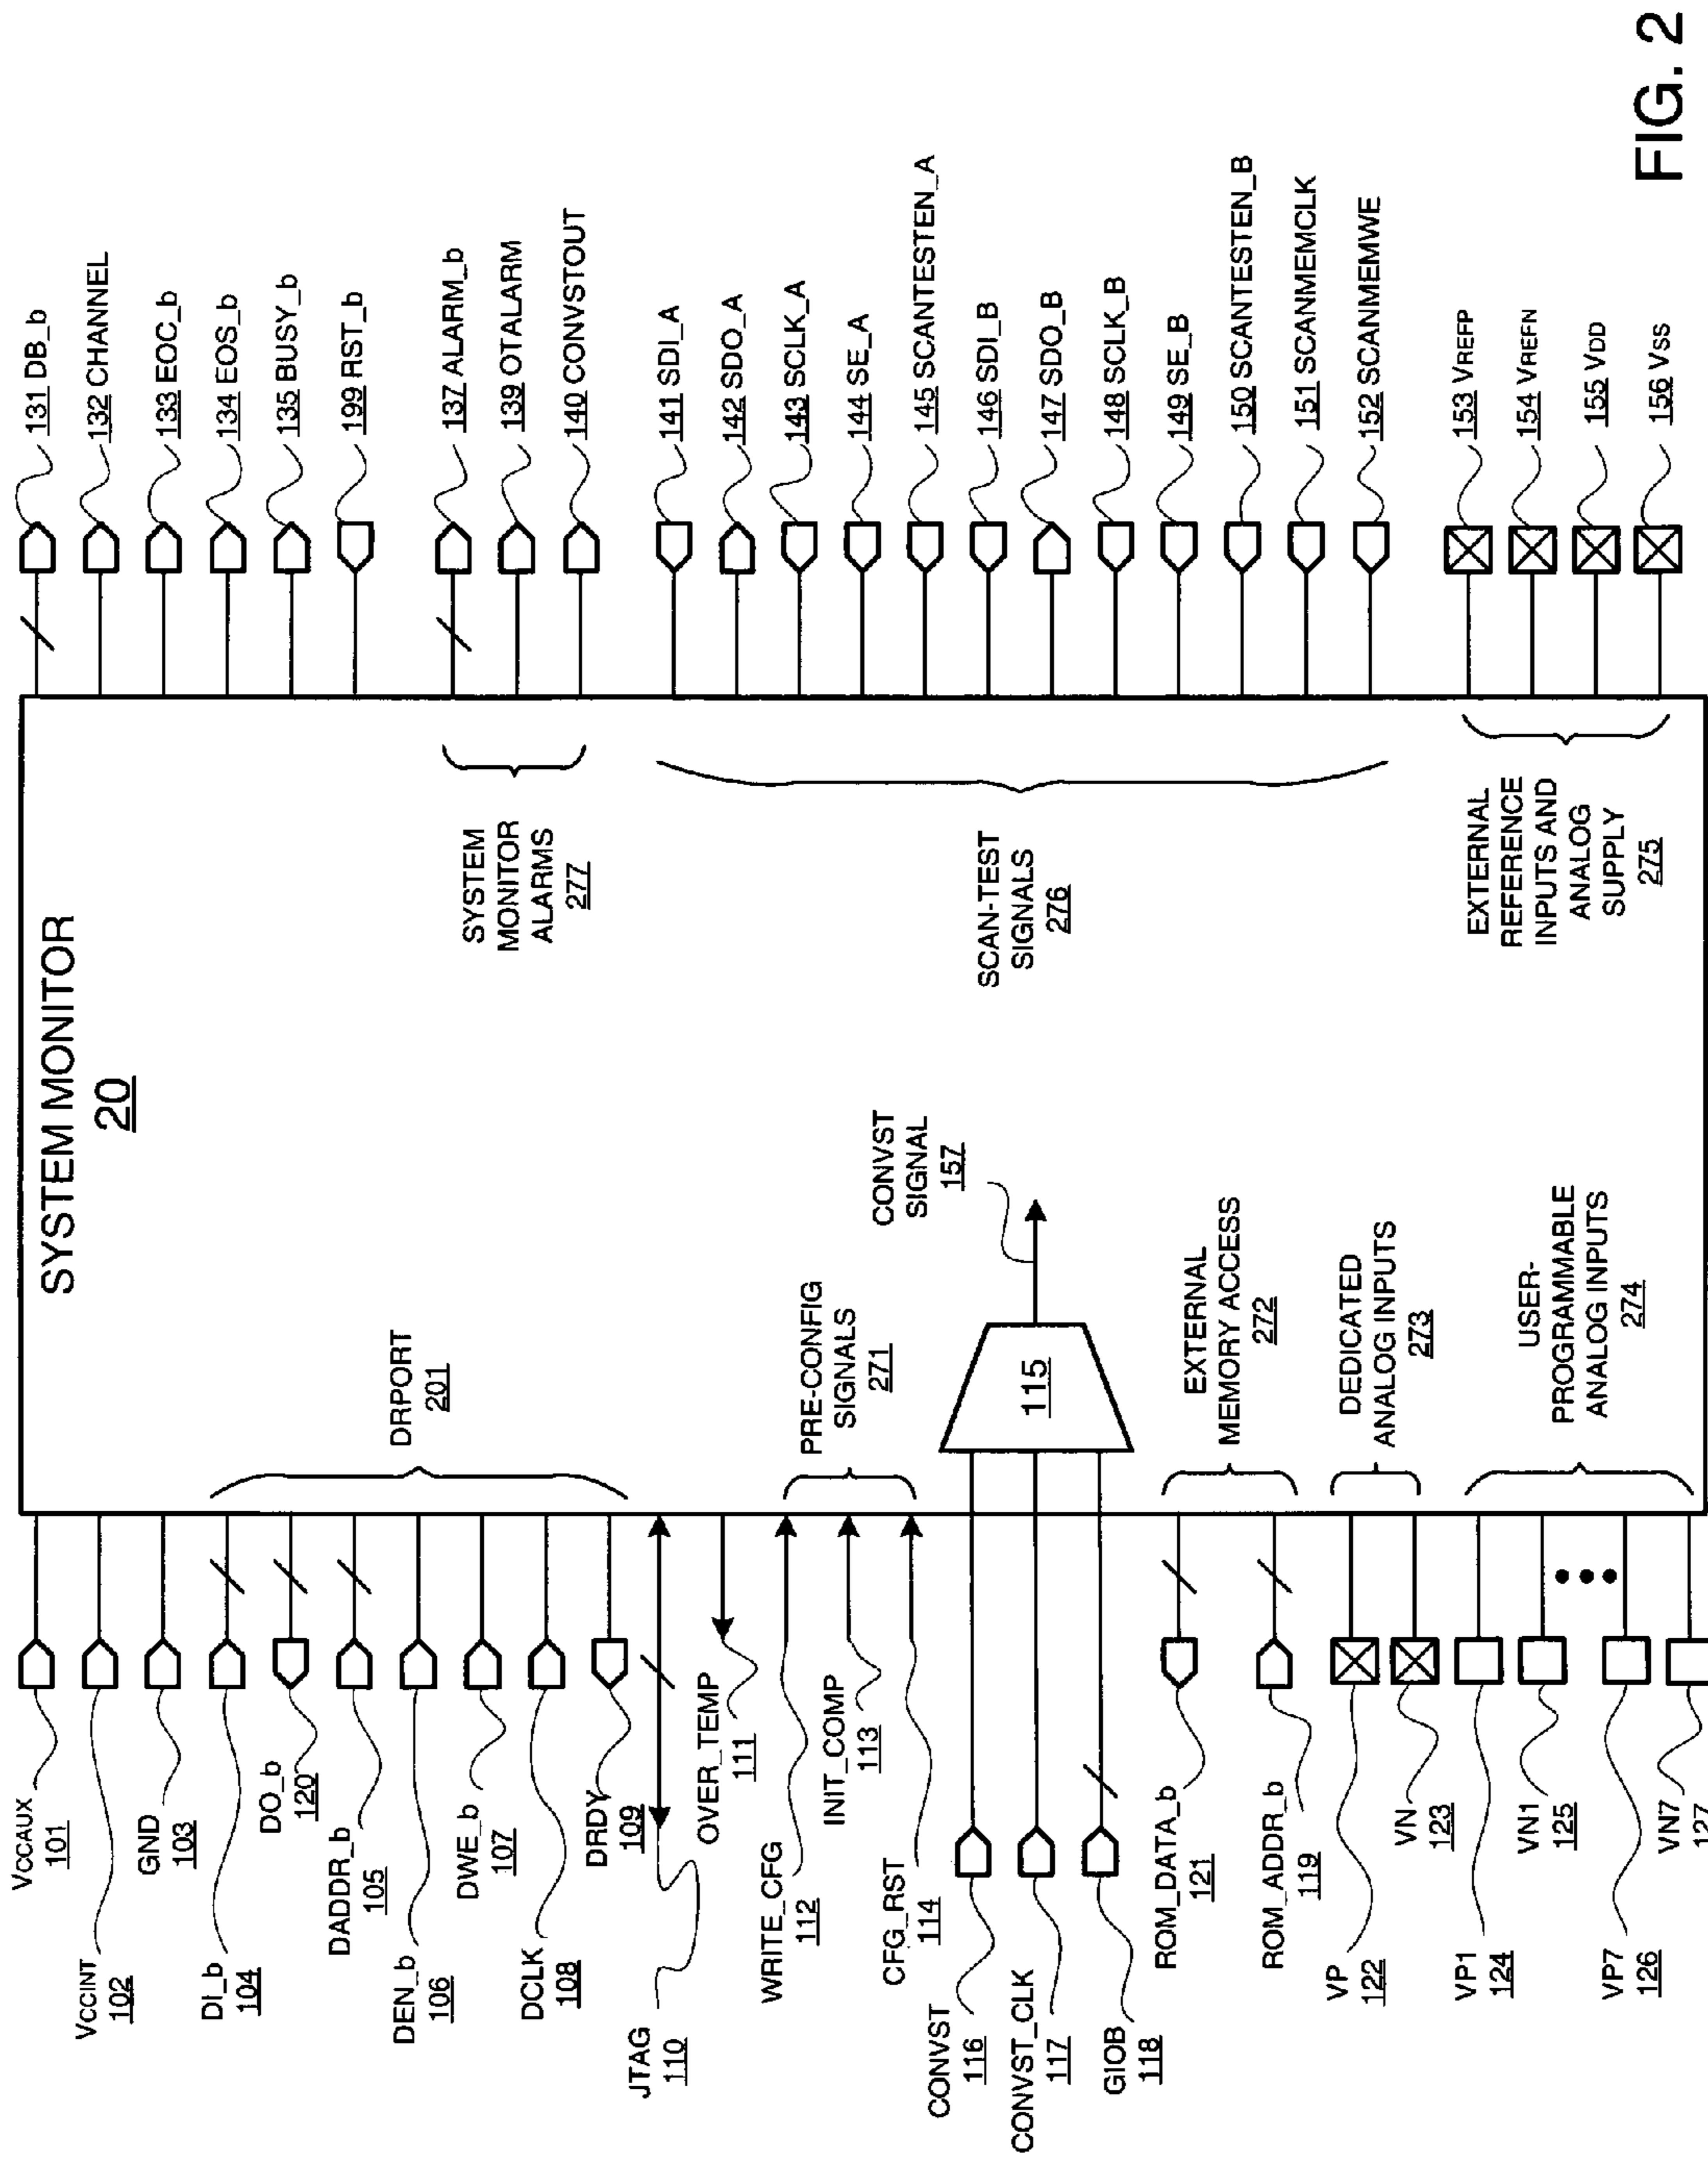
FIG. 2

SYSTEM MONITOR
20

131 DB_b
132 CHANNEL
133 EOC_b
134 EOS_b
135 BUSY_b
199 RST_b
137 ALARM_b
139 OTALARM
140 CONVSTOUT
141 SDI_A
142 SDO_A
143 SCLK_A
144 SE_A
145 SCANTESTEN_A
146 SDI_B
147 SDO_B
148 SCLK_B
149 SE_B
150 SCANTESTEN_B
151 SCANMEMCLK
152 SCANMEMWE
153 $V_{REFP}$
154 $V_{REFN}$
155 $V_{DD}$
156 $V_{SS}$

SYSTEM MONITOR ALARMS 277

SCAN-TEST SIGNALS 276

EXTERNAL REFERENCE INPUTS AND ANALOG SUPPLY 275

DRPORT 201

PRE-CONFIG SIGNALS 271

CONVST SIGNAL 157

115

EXTERNAL MEMORY ACCESS 272

DEDICATED ANALOG INPUTS 273

USER-PROGRAMMABLE ANALOG INPUTS 274

$V_{CCAUX}$ 101
$V_{CCINT}$ 102
GND 103
DI_b 104
DO_b 120
DADDR_b 105
DEN_b 106
DWE_b 107
DCLK 108
DRDY 109
JTAG 110
OVER_TEMP 111
WRITE_CFG 112
INIT_COMP 113
CFG_RST 114
CONVST 116
CONVST_CLK 117
GIOB 118
ROM_DATA_b 121
ROM_ADDR_b 119
VP 122
VN 123
VP1 124
VN1 125
VP7 126
VN7 127